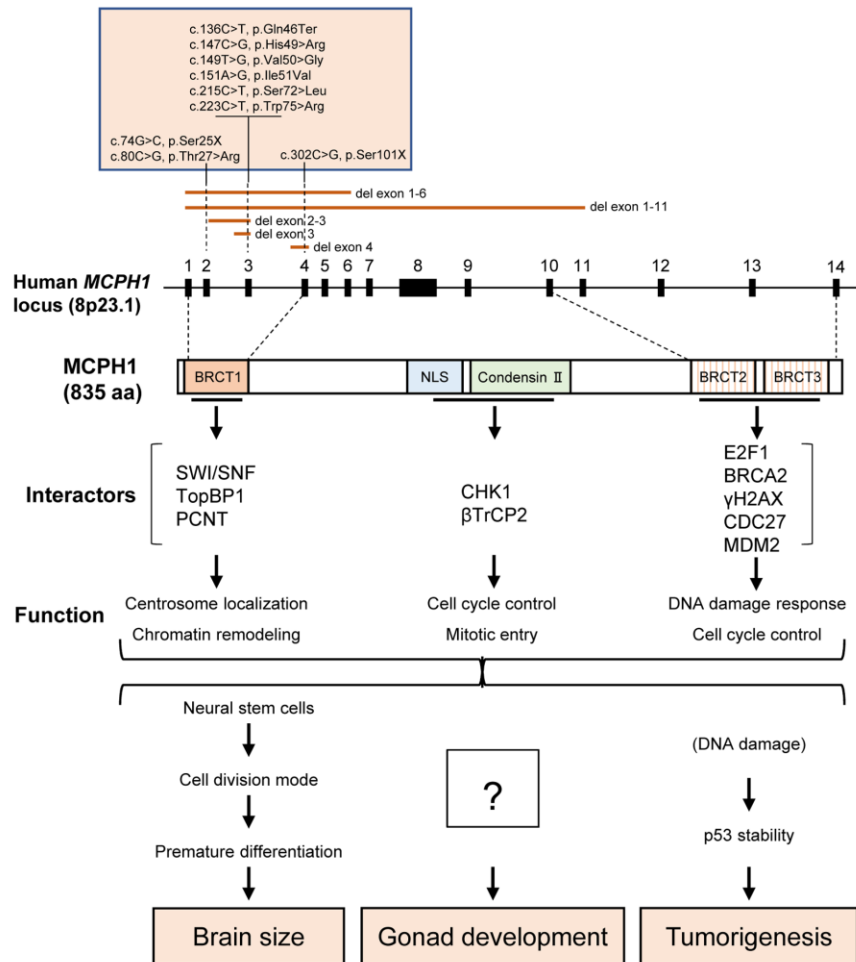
c.136C>T, p.Gln46Ter
c.147C>G, p.His49>Arg
c.149T>G, p.Val50>Gly
c.151A>G, p.Ile51Val
c.215C>T, p.Ser72>Leu
c.223C>T, p.Trp75>Arg

c.74G>C, p.Ser25X
c.80C>G, p.Thr27>Arg
c.302C>G, p.Ser101X

del exon 1-6
del exon 1-11
del exon 2-3
del exon 3
del exon 4

Human *MCPH1* locus (8p23.1)

1 2 3 4 5 6 7 8 9 10 11 12 13 14

MCPH1 (835 aa)

BRCT1
NLS
Condensin Ⅱ
BRCT2
BRCT3

Interactors

SWI/SNF
TopBP1
PCNT

CHK1
βTrCP2

E2F1
BRCA2
γH2AX
CDC27
MDM2

Function

Centrosome localization
Chromatin remodeling

Cell cycle control
Mitotic entry

DNA damage response
Cell cycle control

Neural stem cells
Cell division mode
Premature differentiation

?

(DNA damage)
p53 stability

Brain size
Gonad development
Tumorigenesis